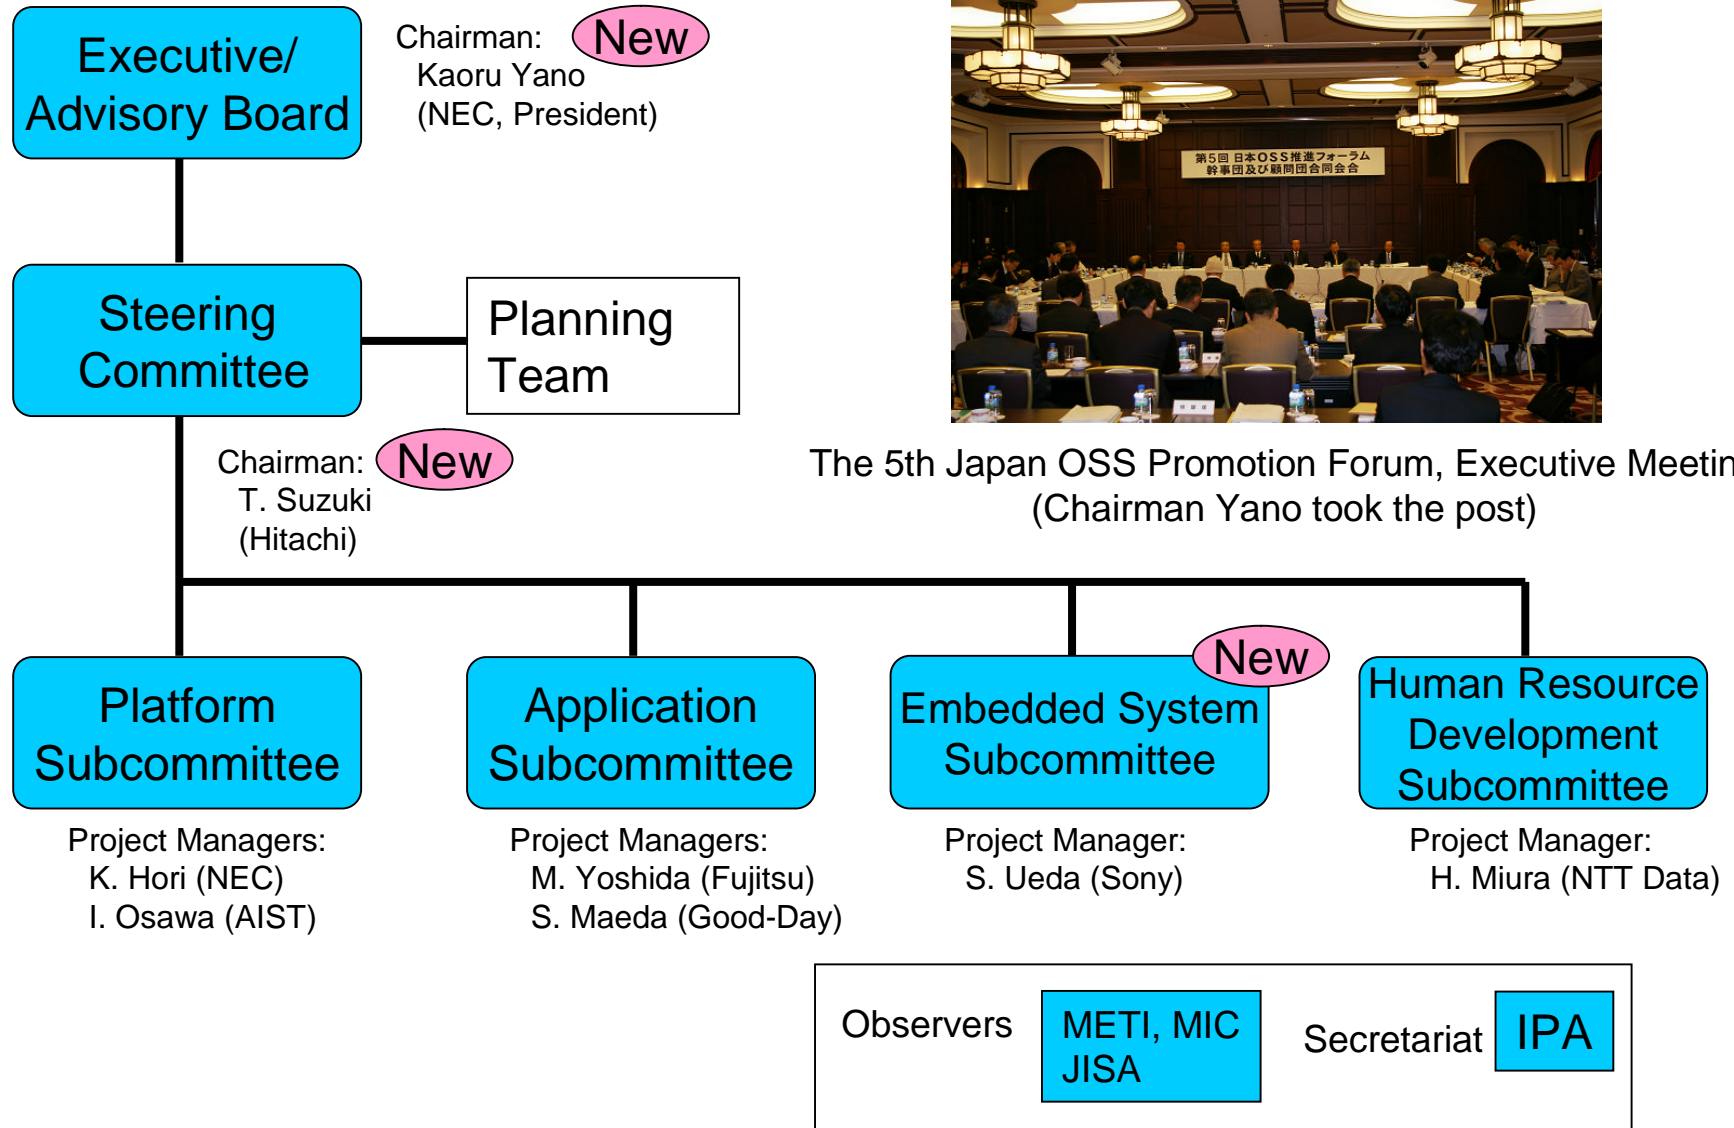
Executive/ Advisory Board

Chairman: New
Kaoru Yano
(NEC, President)

第5回 日本OSS推進フォーラム
幹事団及び顧問団合同会合

Steering Committee

Planning Team

Chairman: New
T. Suzuki
(Hitachi)

The 5th Japan OSS Promotion Forum, Executive Meetin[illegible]
(Chairman Yano took the post)

Platform Subcommittee

Project Managers:
K. Hori (NEC)
I. Osawa (AIST)

Application Subcommittee

Project Managers:
M. Yoshida (Fujitsu)
S. Maeda (Good-Day)

New
Embedded System Subcommittee

Project Manager:
S. Ueda (Sony)

Human Resource Development Subcommittee

Project Manager:
H. Miura (NTT Data)

Observers
METI, MIC
JISA

Secretariat
IPA